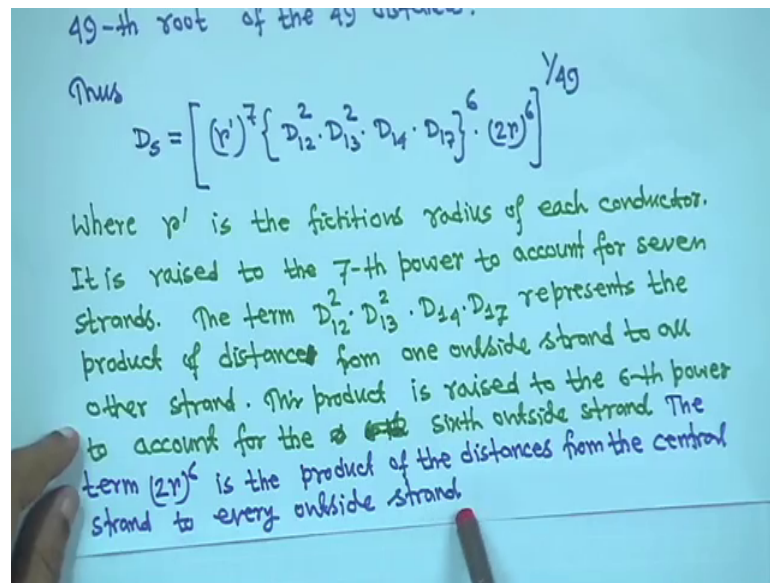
49-th root of the 49 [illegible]

Thus
$D_s = \left[ (r')^7 \left\{ D_{12}^2 \cdot D_{13}^2 \cdot D_{14} \cdot D_{17} \right\}^6 \cdot (2r)^6 \right]^{1/49}$

Where r' is the fictitious radius of each conductor. It is raised to the 7-th power to account for seven strands. The term $D_{12}^2 \cdot D_{13}^2 \cdot D_{14} \cdot D_{17}$ represents the product of distances from one outside strand to all other strand. This product is raised to the 6-th power to account for the sixth outside strand. The term $(2r)^6$ is the product of the distances from the central strand to every outside strand.